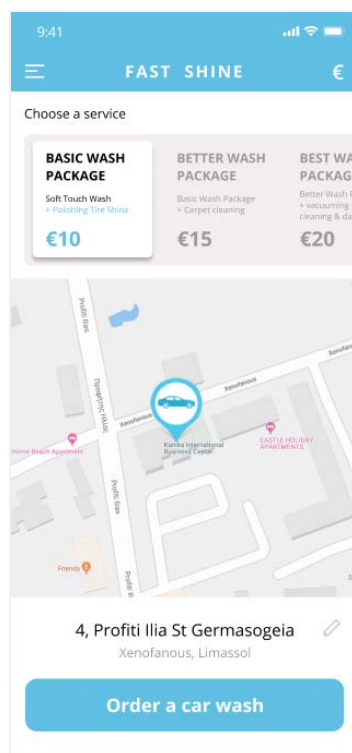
9:41

FAST SHINE

€

Choose a service

BASIC WASH PACKAGE

Soft Touch Wash
+ Polishing Tire Shine

€10

BETTER WASH PACKAGE

Basic Wash Package
+ Carpet cleaning

€15

BEST WA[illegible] PACKAG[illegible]

Better Wash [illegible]
+ vacuuming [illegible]
cleaning & da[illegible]

€20

Profiti Ilias

Πρoφήτη Ηλία

Xenofanous

Xenofanous

Xenofon

Home Beach Apartment

Kanika International Business Center

CASTLE HOLIDAY APARTMENTS

Profiti Ilias

Friends

Profiti Ilia

4, Profiti Ilia St Germasogeia

Xenofanous, Limassol

Order a car wash